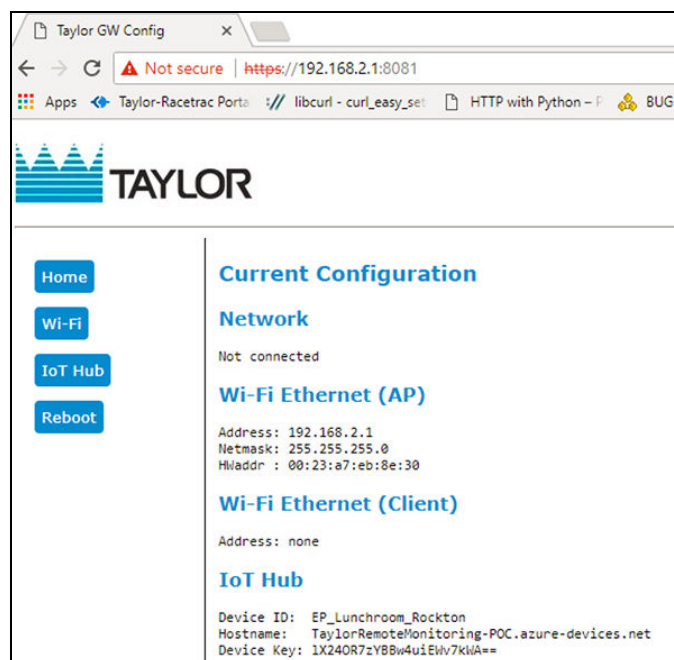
Taylor GW Config ×

Not secure | https://192.168.2.1:8081

Apps Taylor-Racetrac Porta libcurl - curl_easy_set HTTP with Python – P BUG

TAYLOR

Home

Wi-Fi

IoT Hub

Reboot

Current Configuration

Network

Not connected

Wi-Fi Ethernet (AP)

Address: 192.168.2.1
Netmask: 255.255.255.0
HWaddr : 00:23:a7:eb:8e:30

Wi-Fi Ethernet (Client)

Address: none

IoT Hub

Device ID: EP_Lunchroom_Rockton
Hostname: TaylorRemoteMonitoring-POC.azure-devices.net
Device Key: lX24OR7zYBBw4uiEWv7kWA==